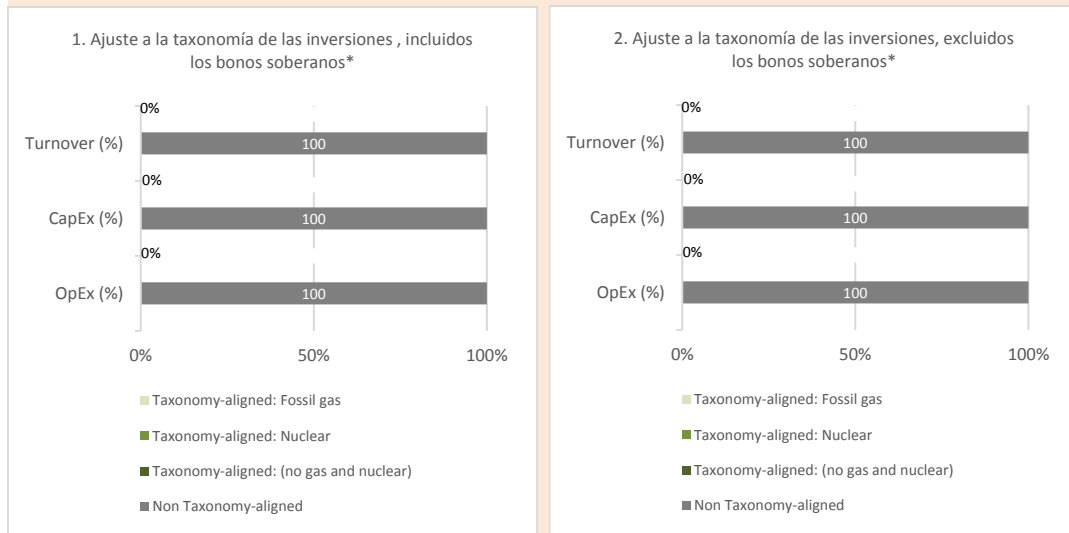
1. Ajuste a la taxonomía de las inversiones , incluidos los bonos soberanos*

0%

Turnover (%) 100

0%

CapEx (%) 100

0%

OpEx (%) 100

0% 50% 100%

Taxonomy-aligned: Fossil gas

Taxonomy-aligned: Nuclear

Taxonomy-aligned: (no gas and nuclear)

Non Taxonomy-aligned

2. Ajuste a la taxonomía de las inversiones, excluidos los bonos soberanos*

0%

Turnover (%) 100

0%

CapEx (%) 100

0%

OpEx (%) 100

0% 50% 100%

Taxonomy-aligned: Fossil gas

Taxonomy-aligned: Nuclear

Taxonomy-aligned: (no gas and nuclear)

Non Taxonomy-aligned